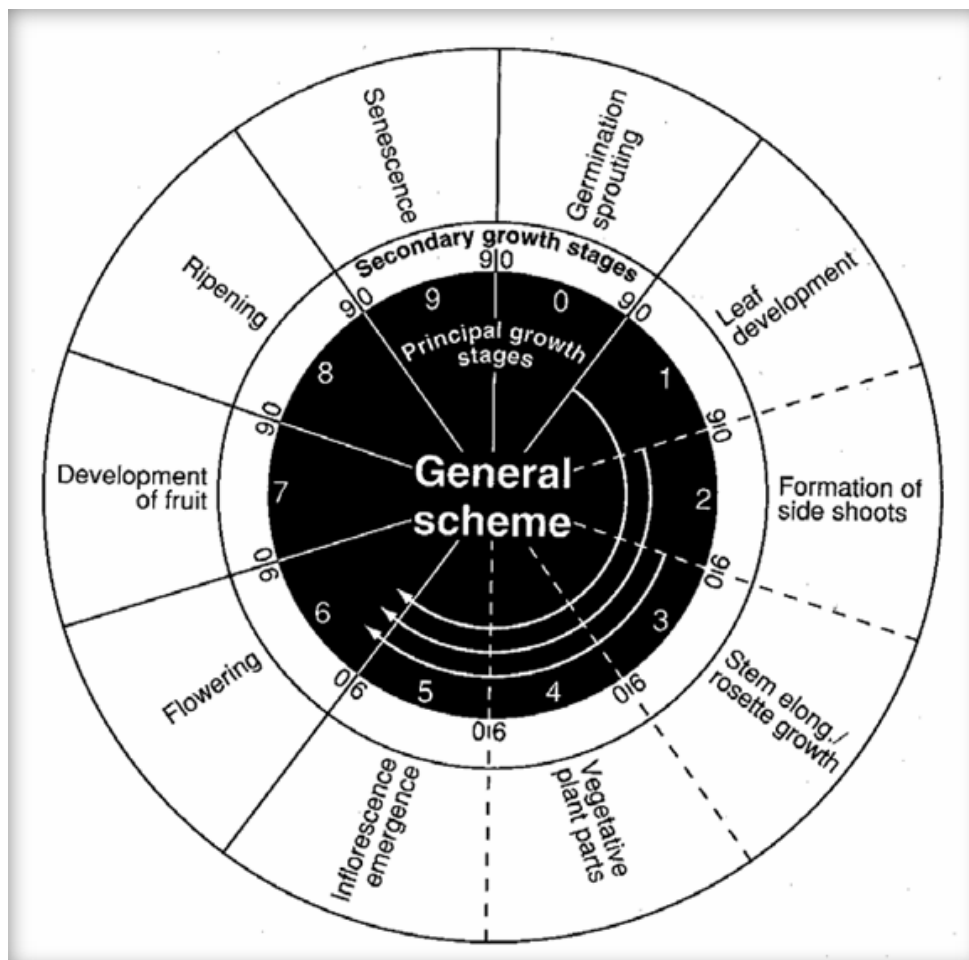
Senescence

Germination sprouting

Secondary growth stages

Ripening

Leaf development

9|0

9|0

9|0

9

0

Principal growth stages

8

1

9|0

9|0

Development of fruit

General scheme

7

2

Formation of side shoots

0|6

0|6

6

3

Stem elong./ rosette growth

Flowering

5

4

0|6

0|6

0|6

Inflorescence emergence

Vegetative plant parts